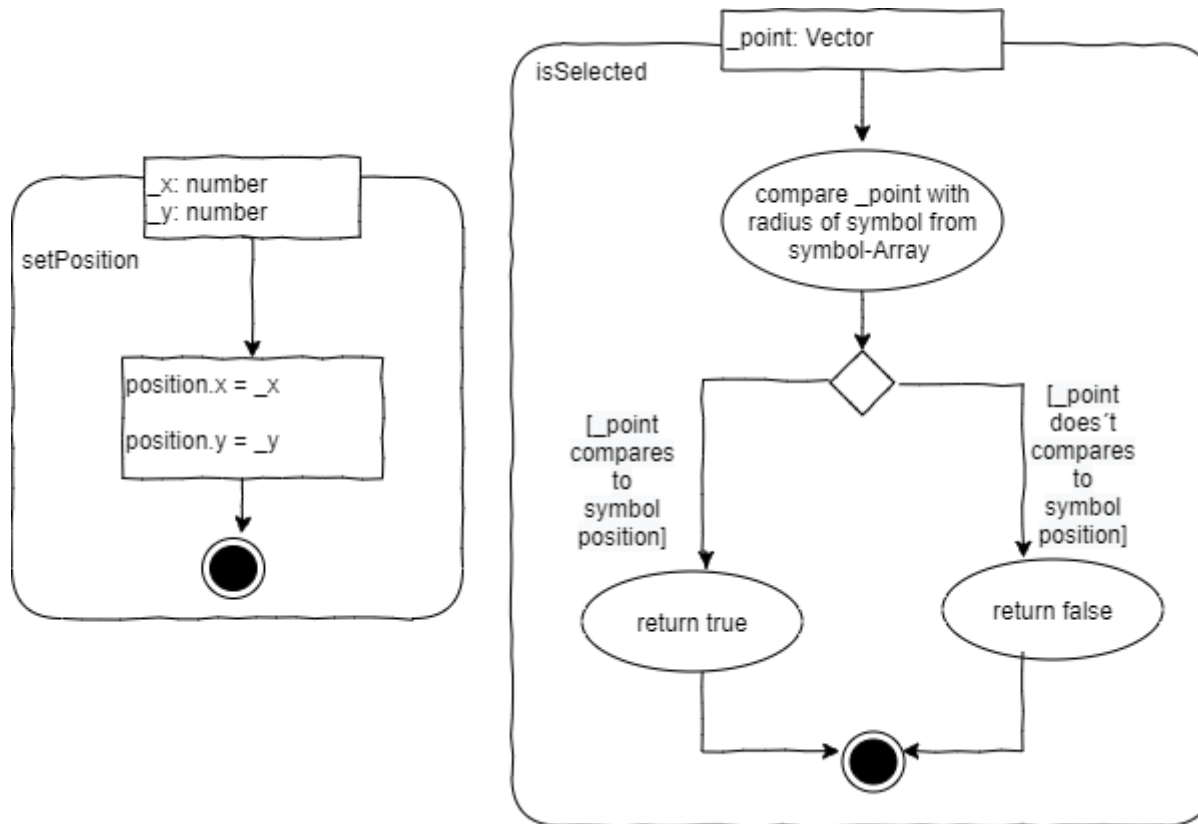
_x: number
_y: number

setPosition

position.x = _x

position.y = _y

_point: Vector

isSelected

compare _point with radius of symbol from symbol-Array

[_point compares to symbol position]

[_point does´t compares to symbol position]

return true

return false